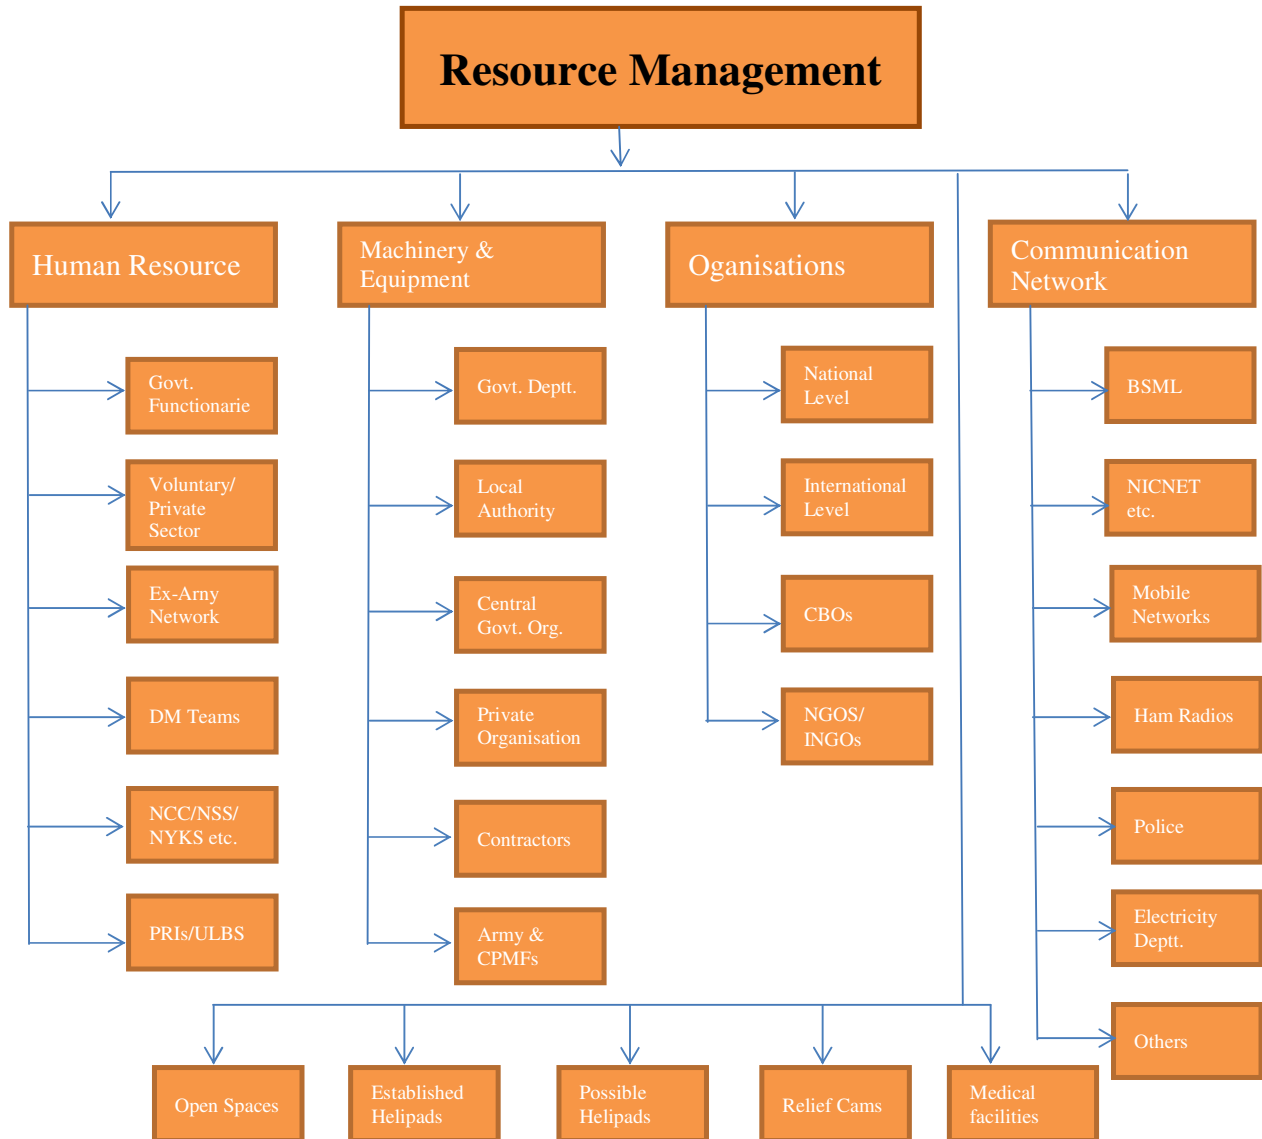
Resource Management

Human Resource

Govt. Functionarie

Voluntary/ Private Sector

Ex-Arny Network

DM Teams

NCC/NSS/ NYKS etc.

PRIs/ULBS

Machinery & Equipment

Govt. Deptt.

Local Authority

Central Govt. Org.

Private Organisation

Contractors

Army & CPMFs

Oganisations

National Level

International Level

CBOs

NGOS/ INGOs

Communication Network

BSML

NICNET etc.

Mobile Networks

Ham Radios

Police

Electricity Deptt.

Others

Open Spaces

Established Helipads

Possible Helipads

Relief Cams

Medical facilities